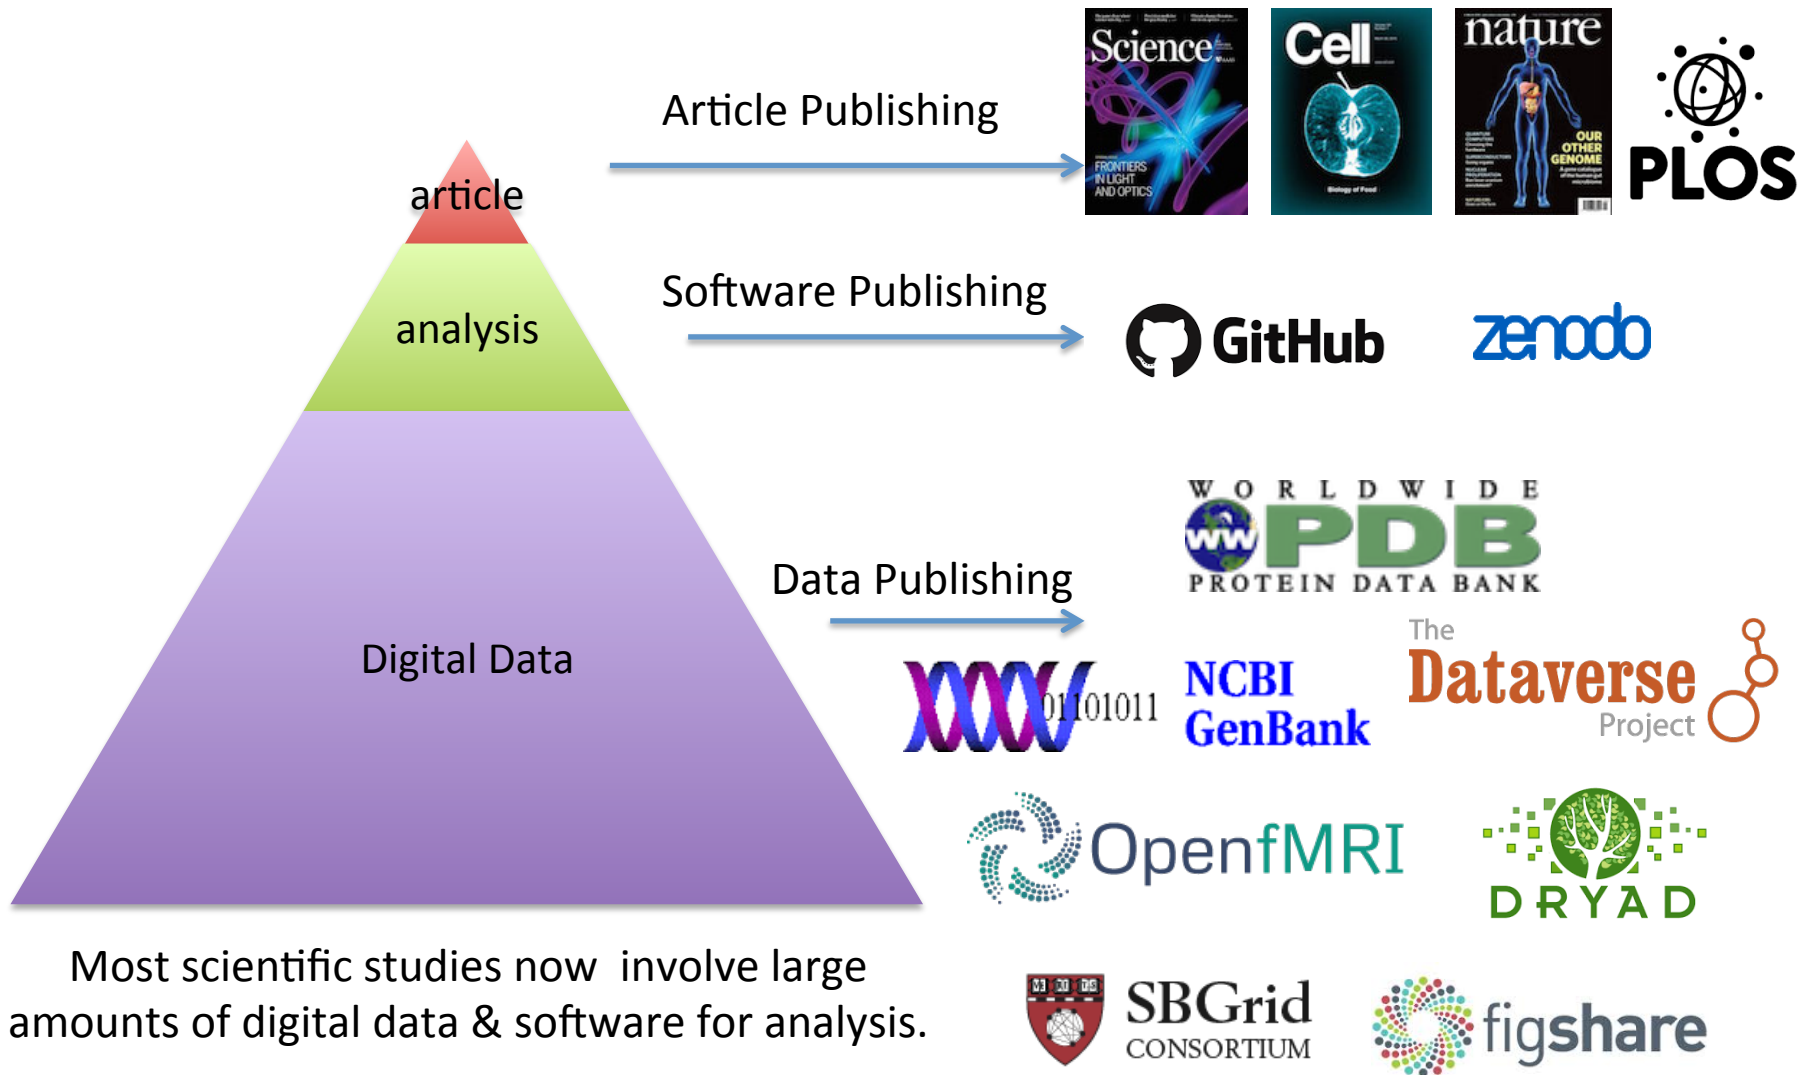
Article Publishing

Science

FRONTIERS IN LIGHT AND OPTICS

Cell

nature

OUR OTHER GENOME

PLOS

article

analysis

Software Publishing

GitHub

zenodo

WORLDWIDE

wwPDB

PROTEIN DATA BANK

Data Publishing

Digital Data

01101011

NCBI GenBank

The Dataverse Project

OpenfMRI

DRYAD

Most scientific studies now involve large amounts of digital data & software for analysis.

SBGrid CONSORTIUM

figshare